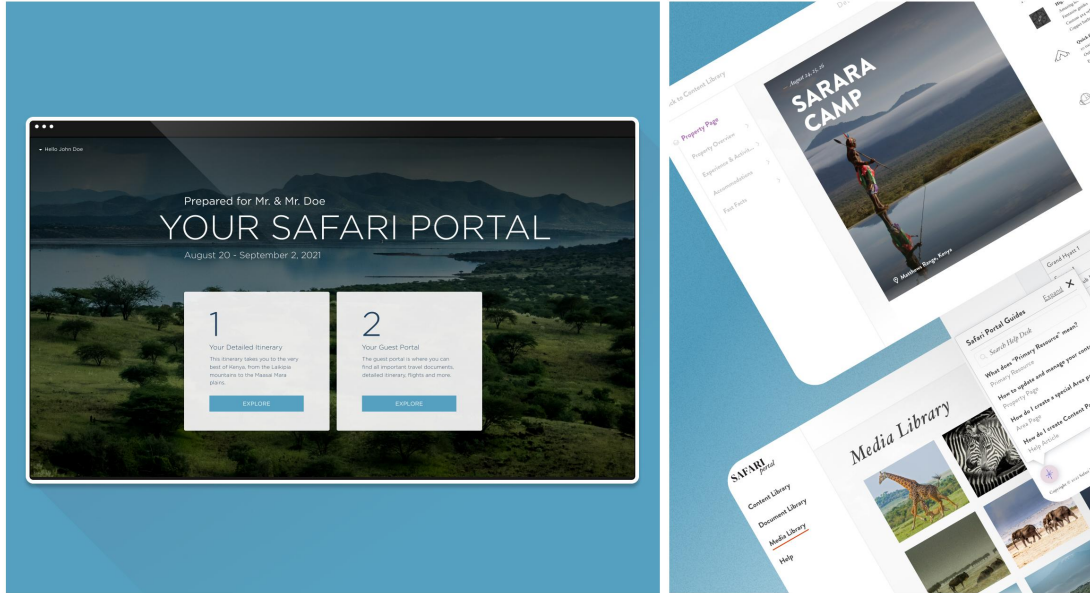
Hello John Doe

Prepared for Mr. & Mr. Doe

YOUR SAFARI PORTAL

August 20 - September 2, 2021

1

Your Detailed Itinerary

This itinerary takes you to the very best of Kenya, from the Laikipia mountains to the Maasai Mara plains.

EXPLORE

2

Your Guest Portal

The guest portal is where you can find all important travel documents, detailed itinerary, flights and more.

EXPLORE

Back to Content Library

Property Page

Property Overview

Experience & Activit...

Accommodations

Fast Facts

August 14-15, 25

SARARA CAMP

Matthews Range, Kenya

Grand Hyatt

Expand

Safari Portal Guides

Search Help Desk

What does "Primary Resource" mean?

Primary Resource

How to update and manage your cont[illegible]

Property Page

How do I create a special Area p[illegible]

Area Page

How do I create Content P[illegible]

Help Article

SAFARI portal

Content Library

Document Library

Media Library

Help

Media Library